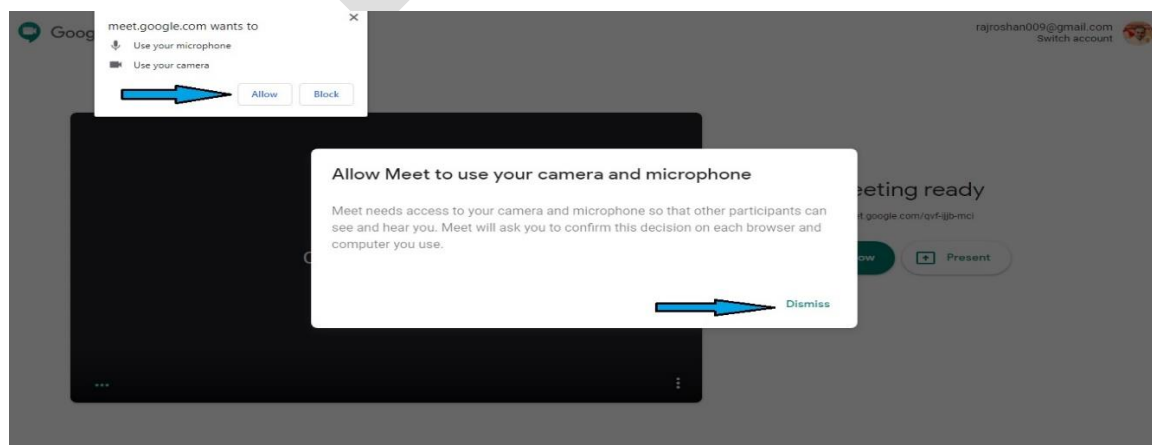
Goog

meet.google.com wants to
Use your microphone
Use your camera
Allow Block

rajroshan009@gmail.com
Switch account

Allow Meet to use your camera and microphone

Meet needs access to your camera and microphone so that other participants can see and hear you. Meet will ask you to confirm this decision on each browser and computer you use.

Dismiss

eeting ready
et.google.com/qvf-ijb-mci
ow
Present